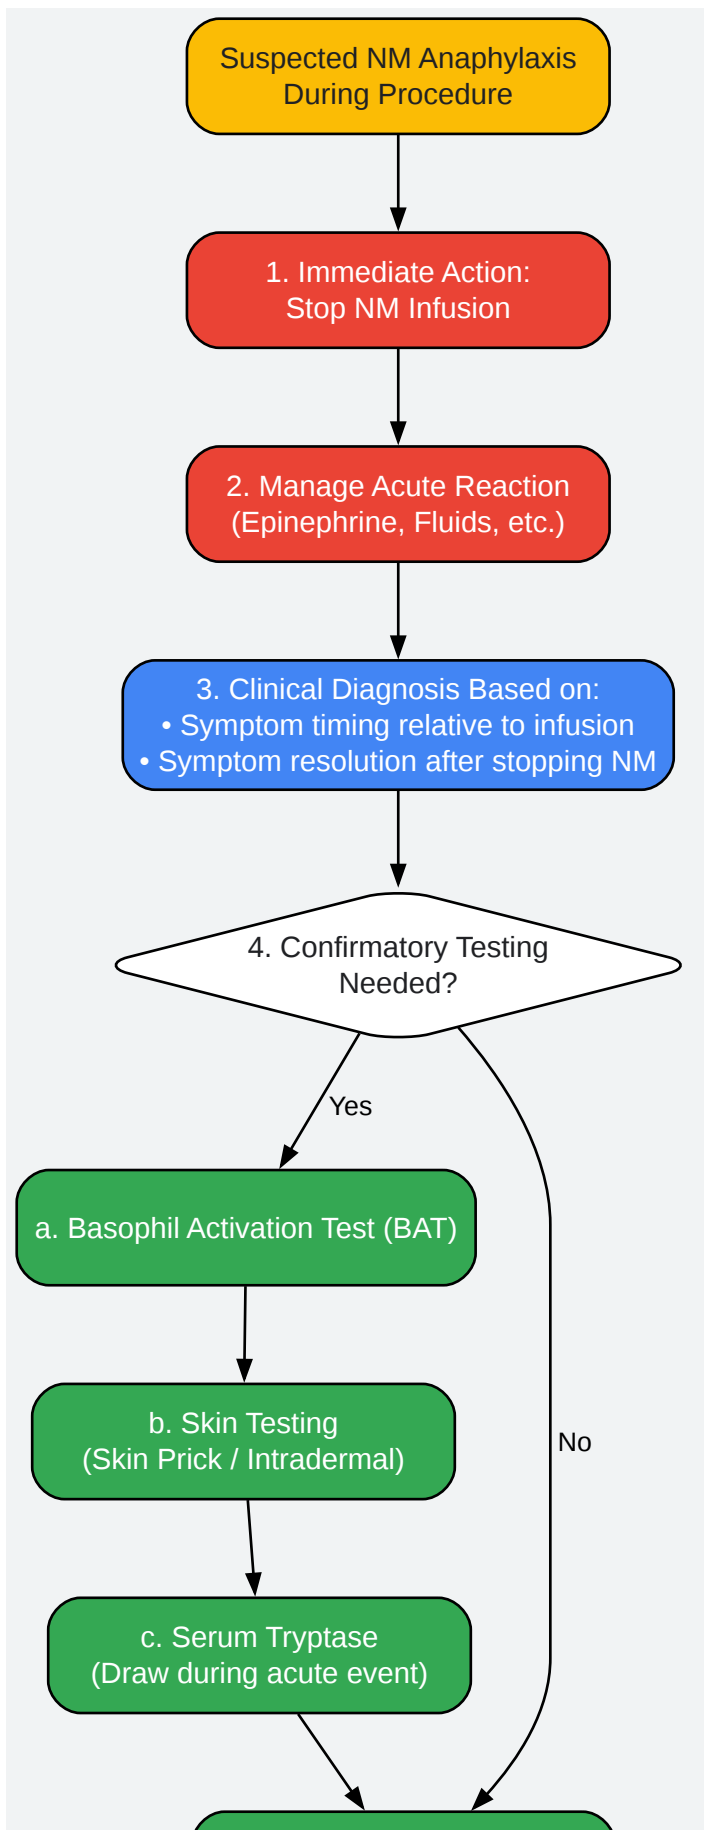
Suspected NM Anaphylaxis During Procedure

1. Immediate Action: Stop NM Infusion

2. Manage Acute Reaction (Epinephrine, Fluids, etc.)

3. Clinical Diagnosis Based on:
• Symptom timing relative to infusion
• Symptom resolution after stopping NM

4. Confirmatory Testing Needed?

Yes

No

a. Basophil Activation Test (BAT)

b. Skin Testing (Skin Prick / Intradermal)

c. Serum Tryptase (Draw during acute event)